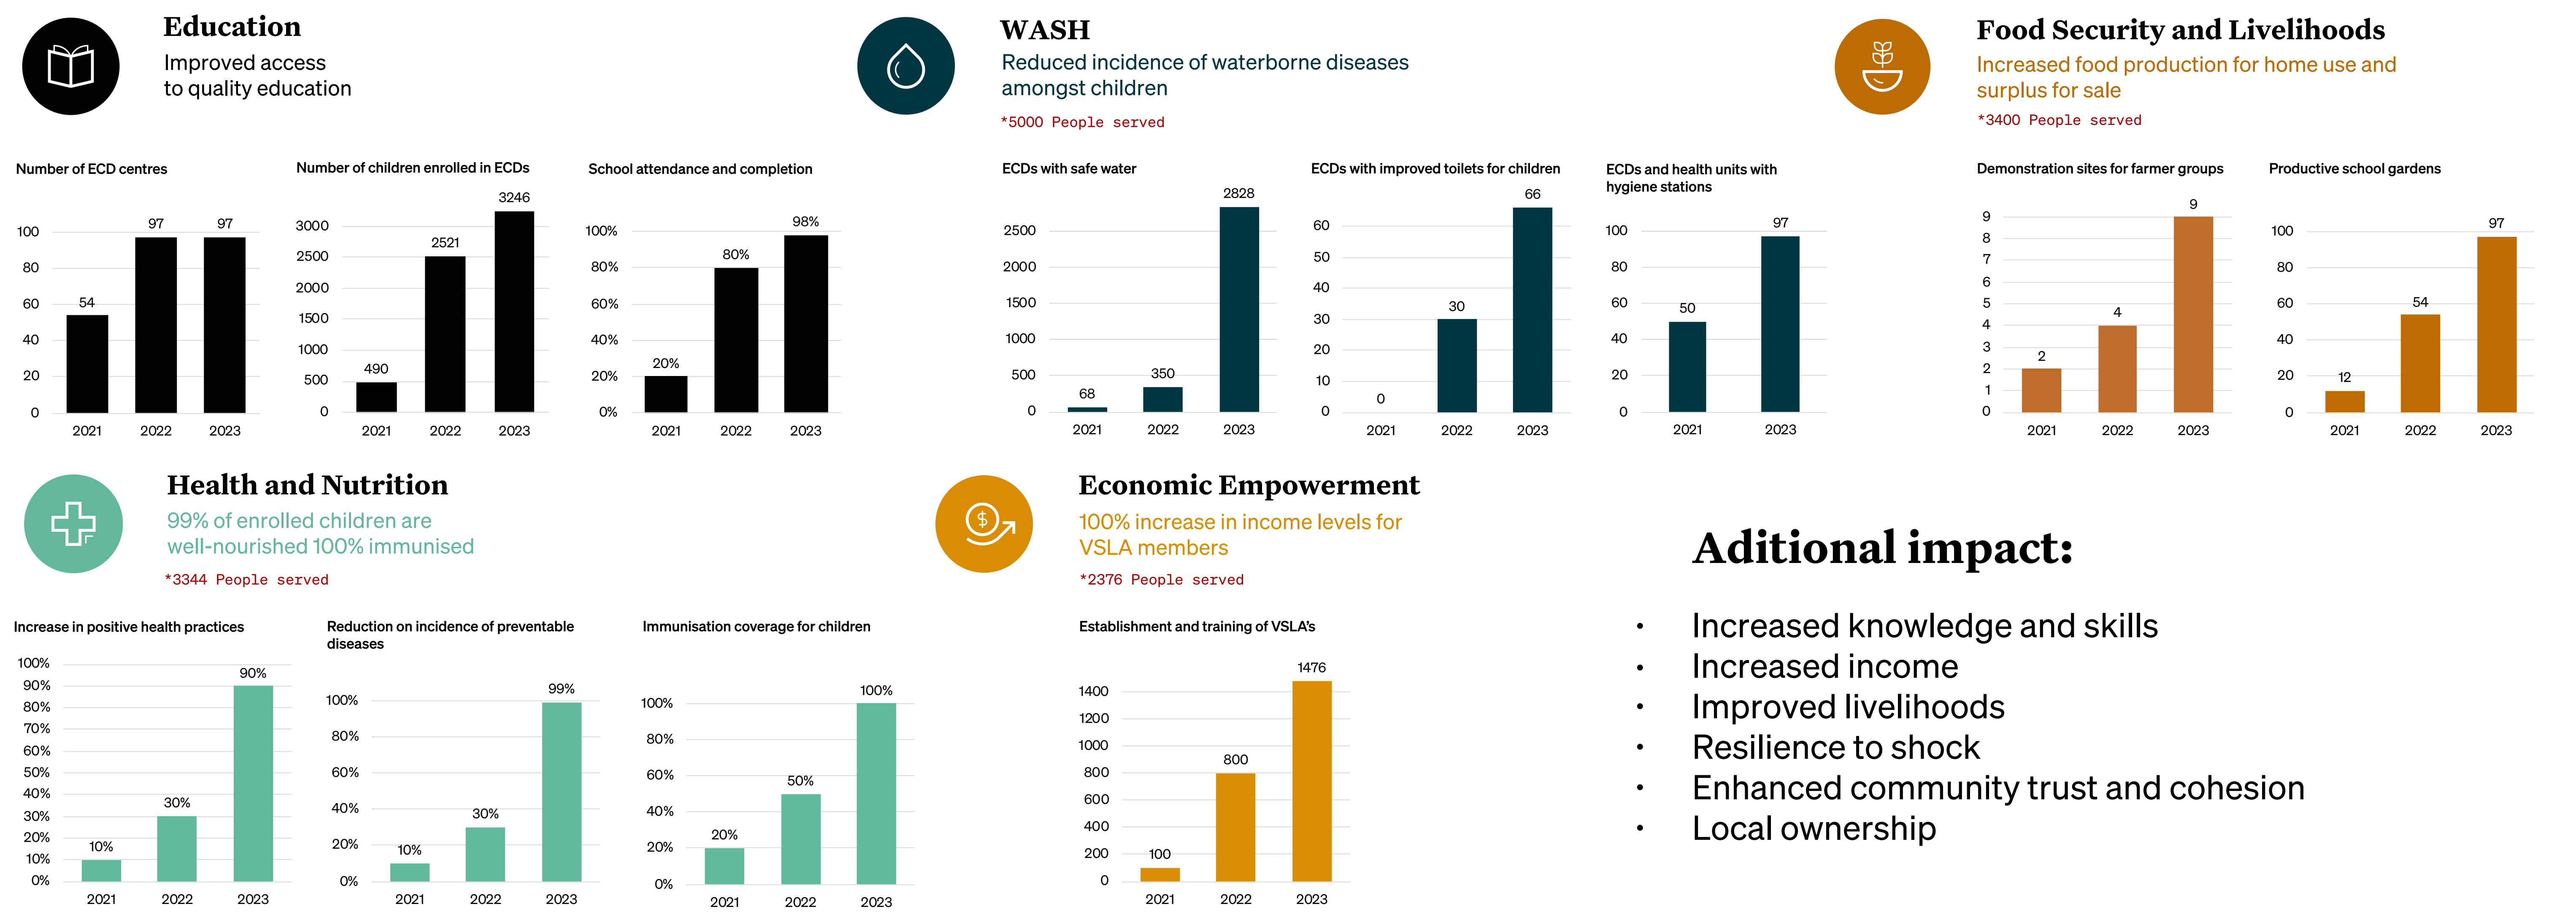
Education
Improved access to quality education

WASH
Reduced incidence of waterborne diseases amongst children
*5000 People served

Food Security and Livelihoods
Increased food production for home use and surplus for sale
*3400 People served

Number of ECD centres
100 80 60 40 20 0
54 97 97
2021 2022 2023

Number of children enrolled in ECDs
3000 2500 2000 1500 1000 500 0
490 2521 3246
2021 2022 2023

School attendance and completion
100% 80% 60% 40% 20% 0%
20% 80% 98%
2021 2022 2023

ECDs with safe water
2500 2000 1500 1000 500 0
68 350 2828
2021 2022 2023

ECDs with improved toilets for children
60 50 40 30 20 10 0
0 30 66
2021 2022 2023

ECDs and health units with hygiene stations
100 80 60 40 20 0
50 97
2021 2023

Demonstration sites for farmer groups
9 8 7 6 5 4 3 2 1 0
2 4 9
2021 2022 2023

Productive school gardens
100 80 60 40 20 0
12 54 97
2021 2022 2023

Health and Nutrition
99% of enrolled children are well-nourished 100% immunised
*3344 People served

Economic Empowerment
100% increase in income levels for VSLA members
*2376 People served

Aditional impact:

• Increased knowledge and skills
• Increased income
• Improved livelihoods
• Resilience to shock
• Enhanced community trust and cohesion
• Local ownership

Increase in positive health practices
100% 90% 80% 70% 60% 50% 40% 30% 20% 10% 0%
10% 30% 90%
2021 2022 2023

Reduction on incidence of preventable diseases
100% 80% 60% 40% 20% 0%
10% 30% 99%
2021 2022 2023

Immunisation coverage for children
100% 80% 60% 40% 20% 0%
20% 50% 100%
2021 2022 2023

Establishment and training of VSLA's
1400 1200 1000 800 600 400 200 0
100 800 1476
2021 2022 2023